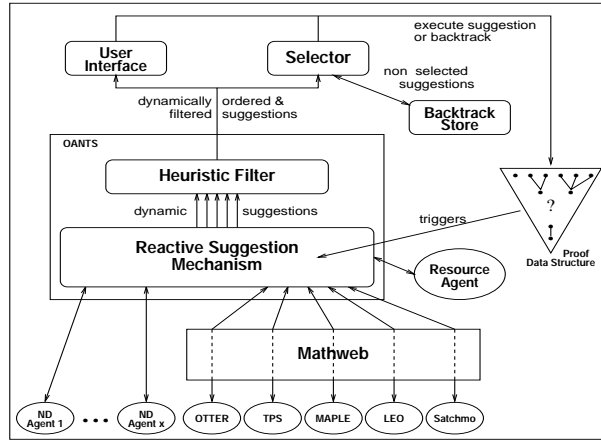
execute suggestion or backtrack

User Interface

Selector

non selected suggestions

Backtrack Store

dynamically filtered

ordered & suggestions

OANTS

Heuristic Filter

dynamic

suggestions

triggers

?

Proof Data Structure

Reactive Suggestion Mechanism

Resource Agent

Mathweb

ND Agent 1

• • •

ND Agent x

OTTER

TPS

MAPLE

LEO

Satchmo